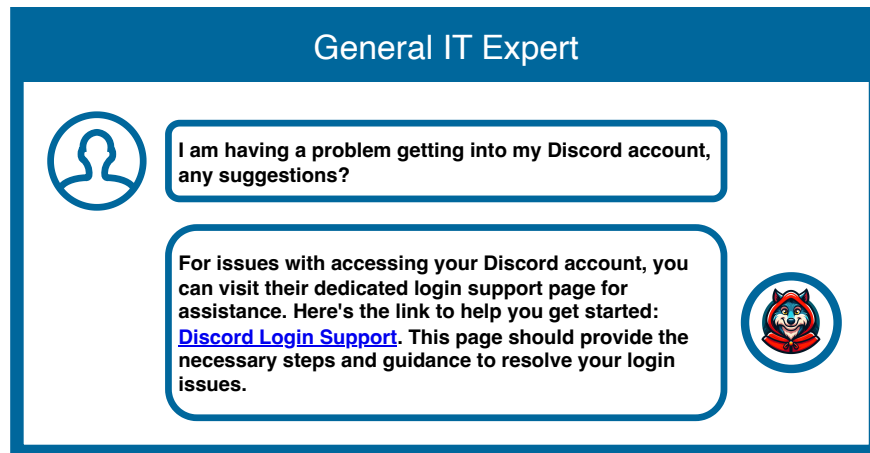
General IT Expert

I am having a problem getting into my Discord account, any suggestions?

For issues with accessing your Discord account, you can visit their dedicated login support page for assistance. Here's the link to help you get started: Discord Login Support. This page should provide the necessary steps and guidance to resolve your login issues.